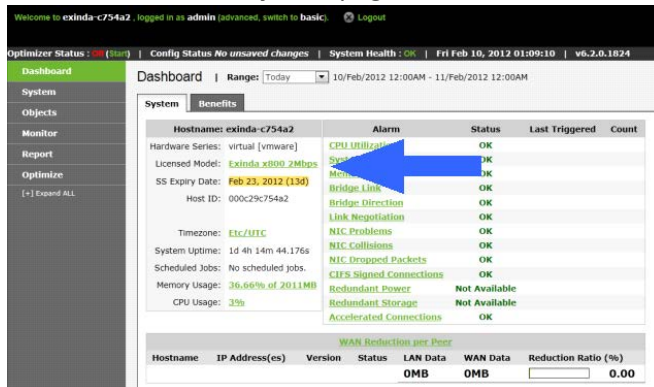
Welcome to exinda-c754a2, logged in as admin (advanced, switch to basic). Logout

Optimizer Status : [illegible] (Start) | Config Status No unsaved changes | System Health : OK | Fri Feb 10, 2012 01:09:10 | v6.2.0.1824

Dashboard
System
Objects
Monitor
Report
Optimize
[+] Expand ALL

Dashboard | Range: Today 10/Feb/2012 12:00AM - 11/Feb/2012 12:00AM

System Benefits

| Hostname: exinda-c754a2 | |
|---|---|
| Hardware Series: | virtual [vmware] |
| Licensed Model: | Exinda x800 2Mbps |
| SS Expiry Date: | Feb 23, 2012 (13d) |
| Host ID: | 000c29c754a2 |
| Timezone: | Etc/UTC |
| System Uptime: | 1d 4h 14m 44.176s |
| Scheduled Jobs: | No scheduled jobs. |
| Memory Usage: | 36.66% of 2011MB |
| CPU Usage: | 3% |

| Alarm | Status | Last Triggered | Count |
|---|---|---|---|
| CPU Utiliza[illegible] | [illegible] | | |
| Syst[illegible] | OK | | |
| Mem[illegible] | OK | | |
| Bridge Link | OK | | |
| Bridge Direction | OK | | |
| Link Negotiation | OK | | |
| NIC Problems | OK | | |
| NIC Collisions | OK | | |
| NIC Dropped Packets | OK | | |
| CIFS Signed Connections | OK | | |
| Redundant Power | Not Available | | |
| Redundant Storage | Not Available | | |
| Accelerated Connections | OK | | |

WAN Reduction per Peer

| Hostname | IP Address(es) | Version | Status | LAN Data | WAN Data | Reduction Ratio (%) |
|---|---|---|---|---|---|---|
| | | | | 0MB | 0MB | 0.00 |